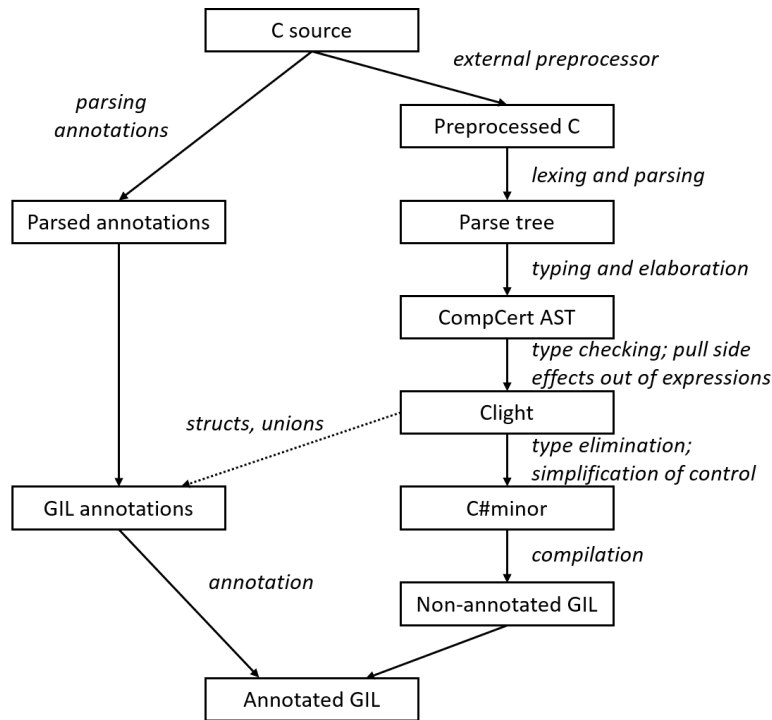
C source

external preprocessor

parsing annotations

Preprocessed C

lexing and parsing

Parsed annotations

Parse tree

typing and elaboration

CompCert AST

type checking; pull side effects out of expressions

structs, unions

Clight

type elimination; simplification of control

GIL annotations

C#minor

compilation

annotation

Non-annotated GIL

Annotated GIL